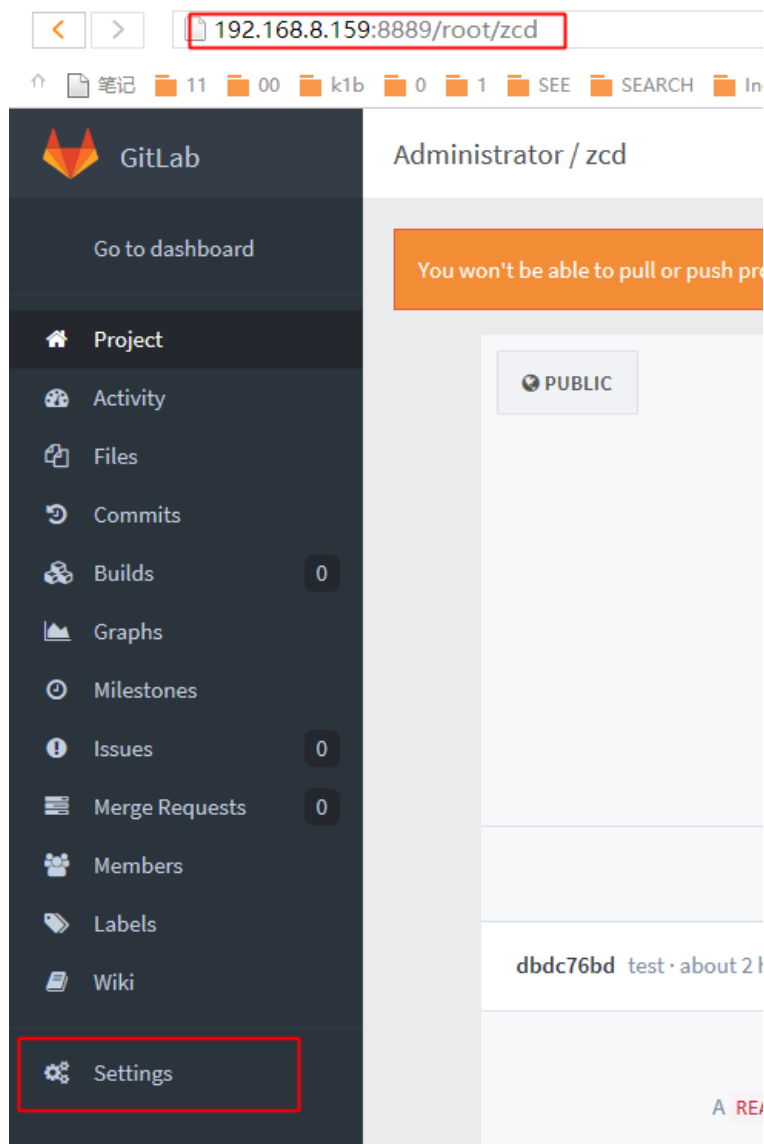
192.168.8.159:8889/root/zcd

笔记 11 00 k1b 0 1 SEE SEARCH In

GitLab

Administrator / zcd

Go to dashboard

You won't be able to pull or push pr

Project

Activity

Files

Commits

Builds 0

Graphs

Milestones

Issues 0

Merge Requests 0

Members

Labels

Wiki

Settings

PUBLIC

dbdc76bd test · about 2 h

A REA